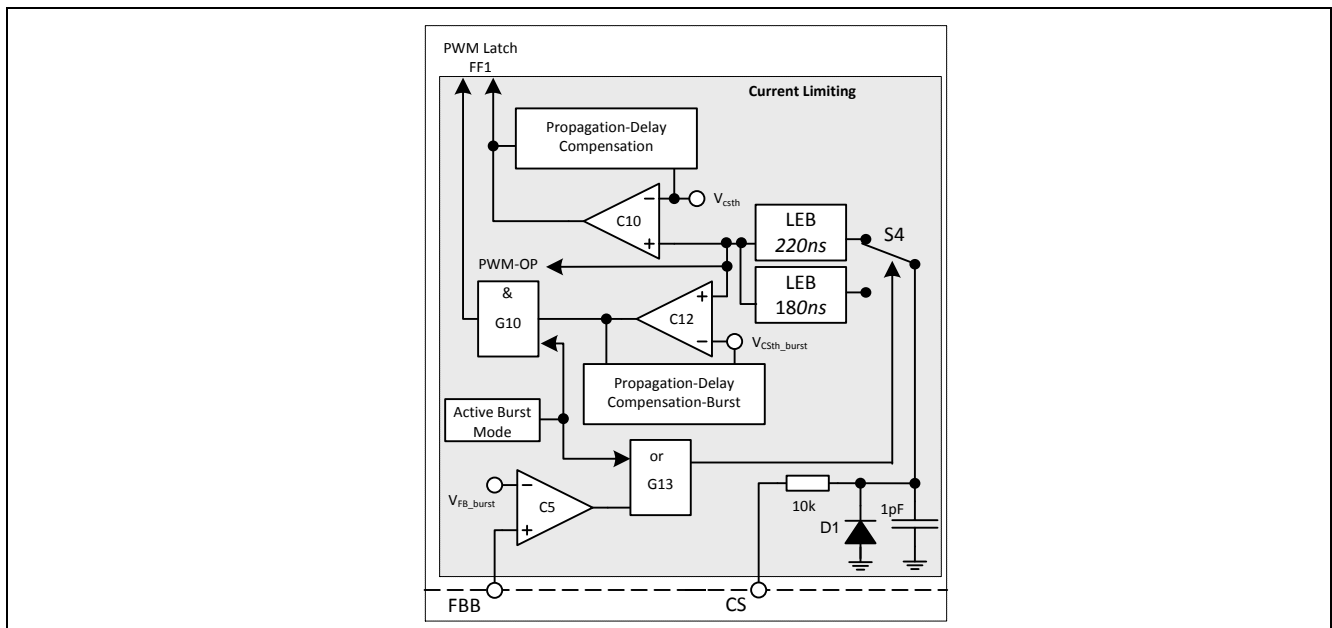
PWM Latch
FF1

Current Limiting

Propagation-Delay Compensation

−
+
$V_{csth}$
C10

LEB
*220ns*

S4

PWM-OP

LEB
18*0ns*

&
G10

+
−
C12
$V_{CSth\_burst}$

Propagation-Delay Compensation-Burst

Active Burst Mode

or
G13

−
+
$V_{FB\_burst}$
C5

10k
D1
1pF

FBB
CS